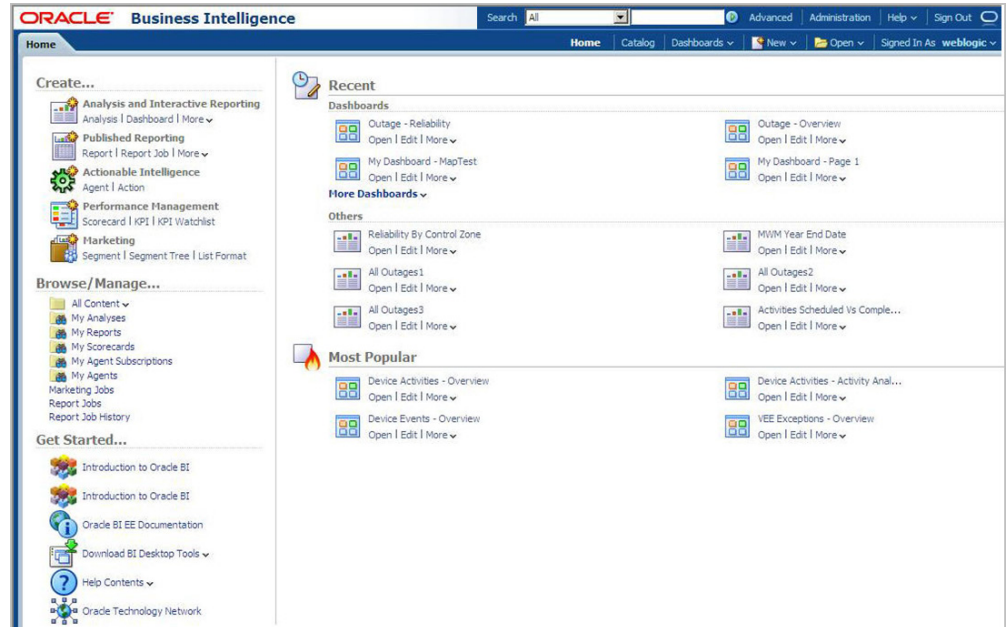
ORACLE Business Intelligence

Search All Advanced | Administration | Help | Sign Out

Home

Home | Catalog | Dashboards | New | Open | Signed In As weblogic

Create...

Analysis and Interactive Reporting
Analysis | Dashboard | More

Published Reporting
Report | Report Job | More

Actionable Intelligence
Agent | Action

Performance Management
Scorecard | KPI | KPI Watchlist

Marketing
Segment | Segment Tree | List Format

Browse/Manage...

All Content
My Analyses
My Reports
My Scorecards
My Agent Subscriptions
My Agents
Marketing Jobs
Report Jobs
Report Job History

Get Started...

Introduction to Oracle BI

Introduction to Oracle BI

Oracle BI EE Documentation

Download BI Desktop Tools

Help Contents

Oracle Technology Network

Recent

Dashboards

Outage - Reliability
Open | Edit | More

Outage - Overview
Open | Edit | More

My Dashboard - MapTest
Open | Edit | More

My Dashboard - Page 1
Open | Edit | More

More Dashboards

Others

Reliability By Control Zone
Open | Edit | More

MWM Year End Date
Open | Edit | More

All Outages1
Open | Edit | More

All Outages2
Open | Edit | More

All Outages3
Open | Edit | More

Activities Scheduled Vs Comple...
Open | Edit | More

Most Popular

Device Activities - Overview
Open | Edit | More

Device Activities - Activity Anal...
Open | Edit | More

Device Events - Overview
Open | Edit | More

VEE Exceptions - Overview
Open | Edit | More